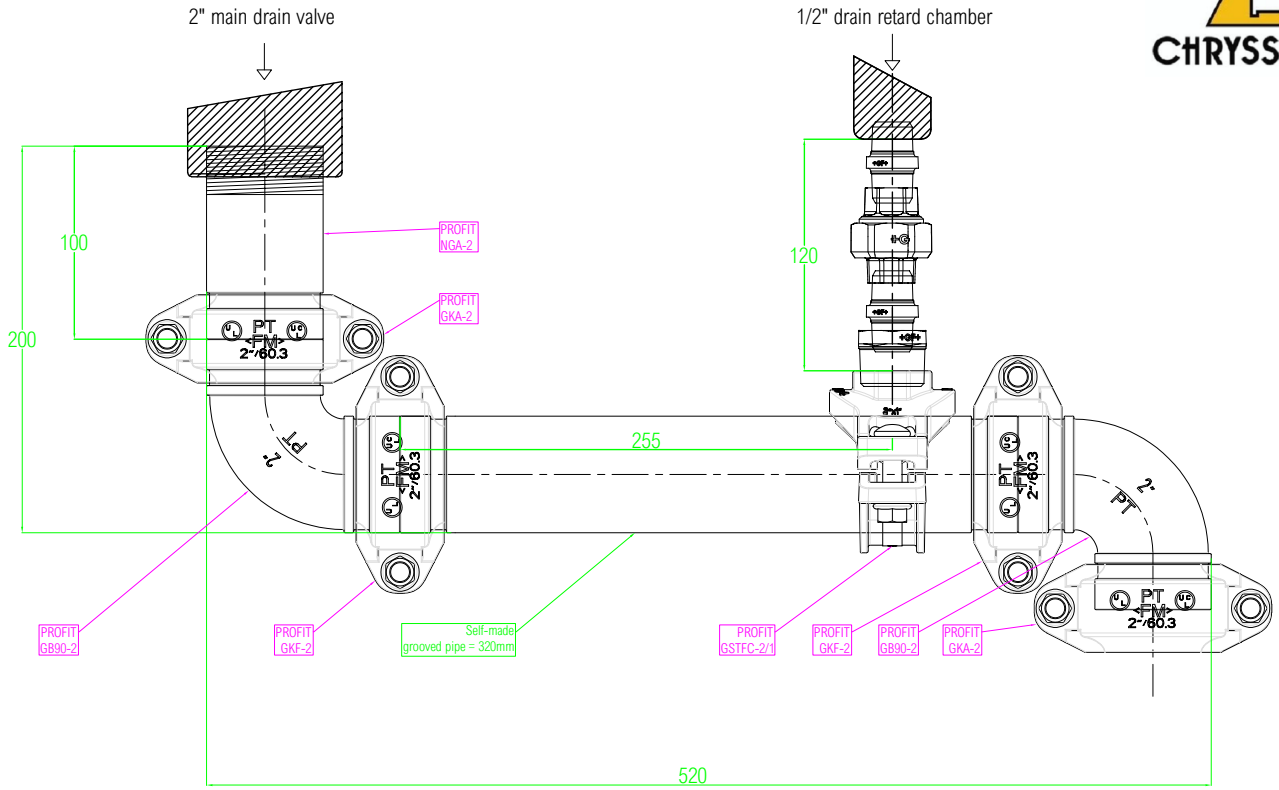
2" main drain valve

1/2" drain retard chamber

CHRYSS

100

200

120

PROFIT
NGA-2

PROFIT
GKA-2

PT
<FM>
2"/60.3

255

2"
PT

PT
<FM>
2"/60.3

PT
<FM>
2"/60.3

2"
PT

PT
<FM>
2"/60.3

PROFIT
GB90-2

PROFIT
GKF-2

Self-made
grooved pipe = 320mm

PROFIT
GSTFC-2/1

PROFIT
GKF-2

PROFIT
GB90-2

PROFIT
GKA-2

520